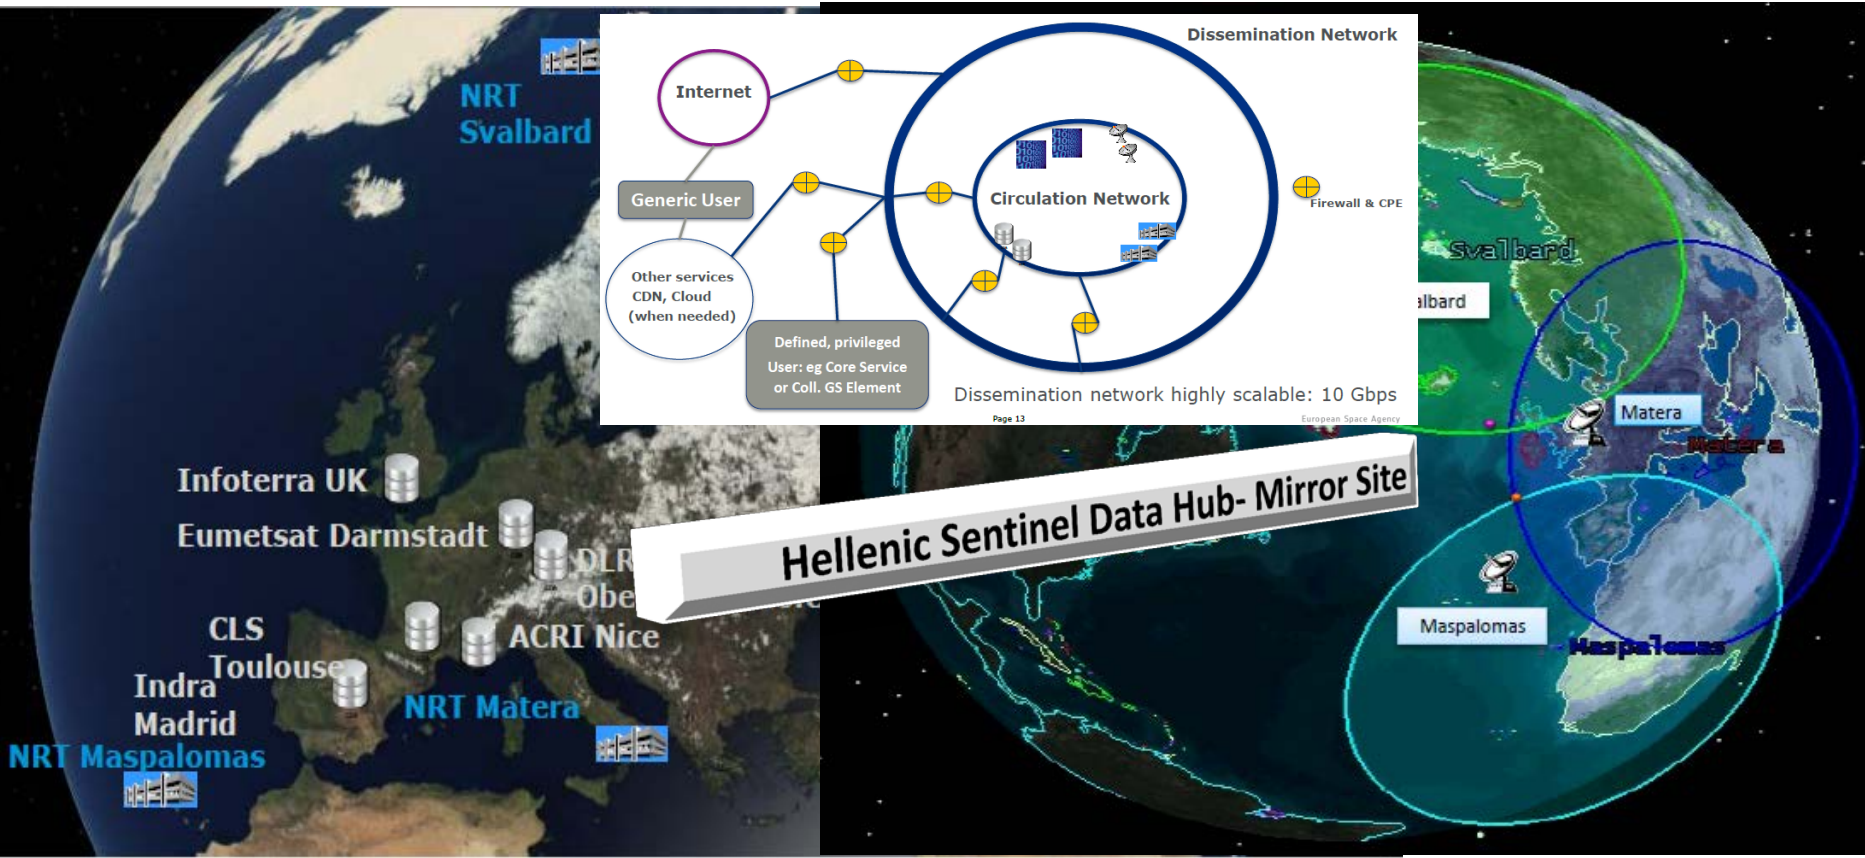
NRT Svalbard

Dissemination Network

Internet

Generic User

Other services CDN, Cloud (when needed)

Circulation Network

Firewall & CPE

Defined, privileged User: eg Core Service or Coll. GS Element

Dissemination network highly scalable: 10 Gbps

Page 13

European Space Agency

Svalbard

albard

Matera

Matera

Infoterra UK

Eumetsat Darmstadt

DLR Obe

CLS Toulouse

ACRI Nice

Indra Madrid

NRT Matera

NRT Maspalomas

Hellenic Sentinel Data Hub- Mirror Site

Maspalomas

Maspalomas